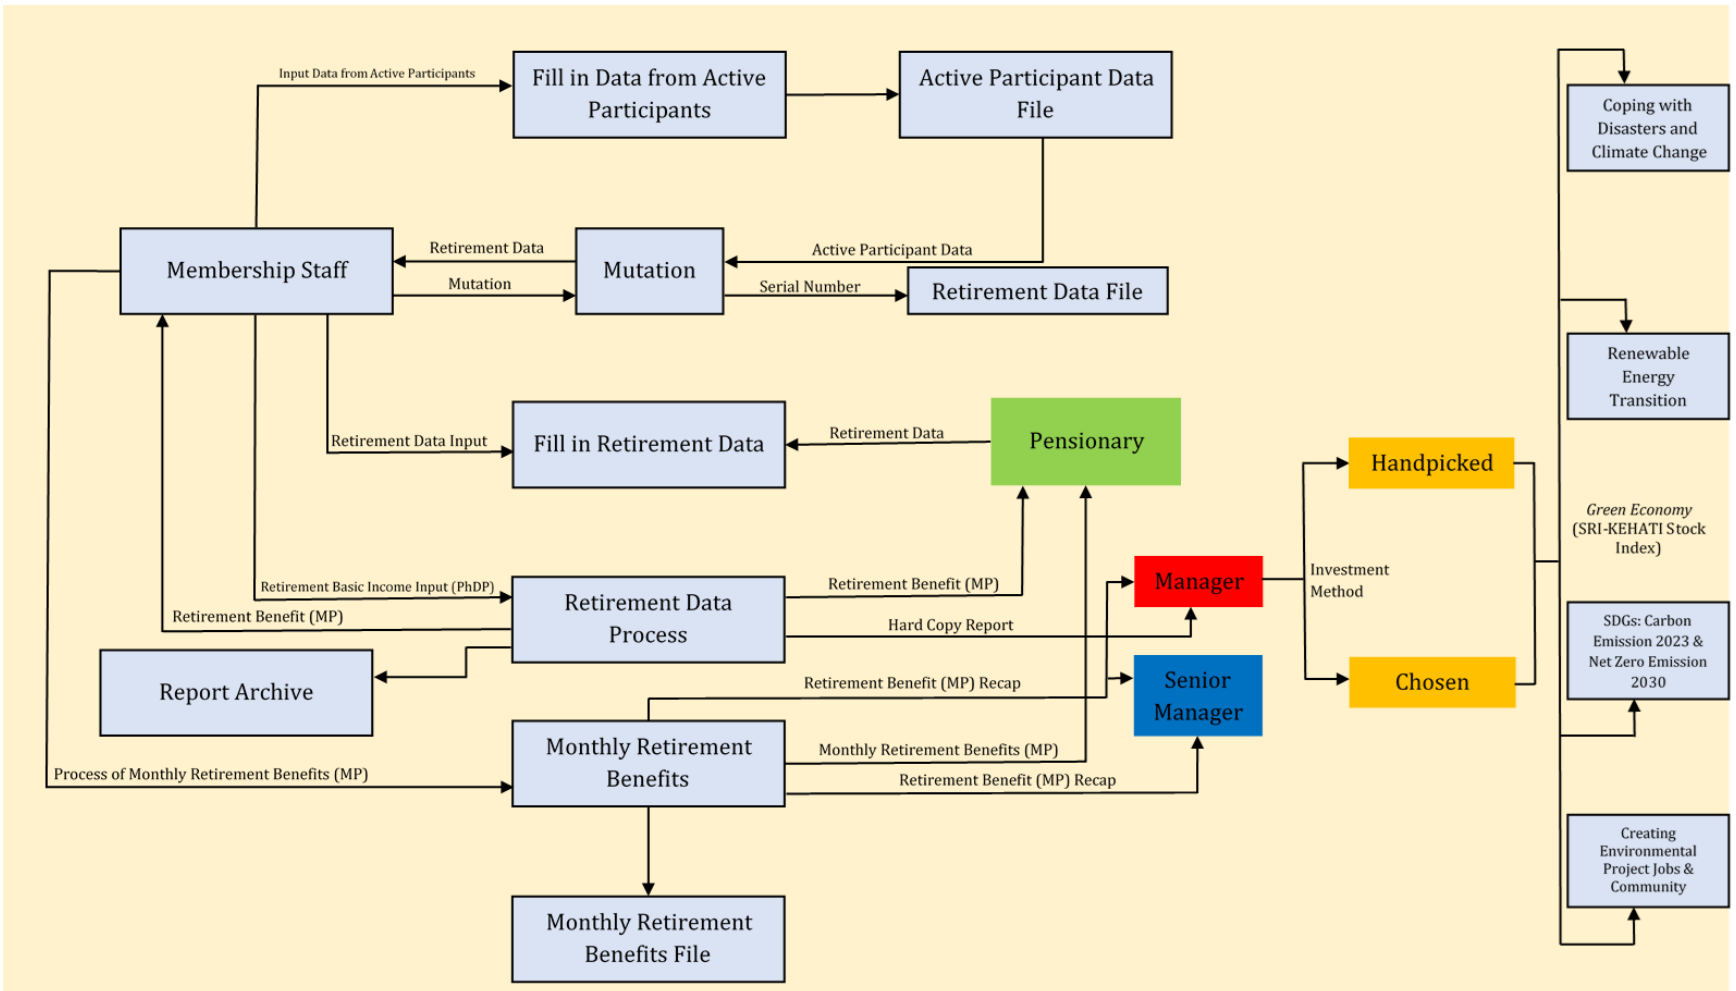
Input Data from Active Participants

Fill in Data from Active Participants

Active Participant Data File

Coping with Disasters and Climate Change

Membership Staff

Retirement Data

Mutation

Mutation

Active Participant Data

Serial Number

Retirement Data File

Renewable Energy Transition

Retirement Data Input

Fill in Retirement Data

Retirement Data

Pensionary

Handpicked

Green Economy (SRI-KEHATI Stock Index)

Retirement Basic Income Input (PhDP)

Retirement Data Process

Retirement Benefit (MP)

Manager

Investment Method

Retirement Benefit (MP)

Hard Copy Report

SDGs: Carbon Emission 2023 & Net Zero Emission 2030

Report Archive

Retirement Benefit (MP) Recap

Senior Manager

Chosen

Monthly Retirement Benefits

Monthly Retirement Benefits (MP)

Process of Monthly Retirement Benefits (MP)

Retirement Benefit (MP) Recap

Creating Environmental Project Jobs & Community

Monthly Retirement Benefits File